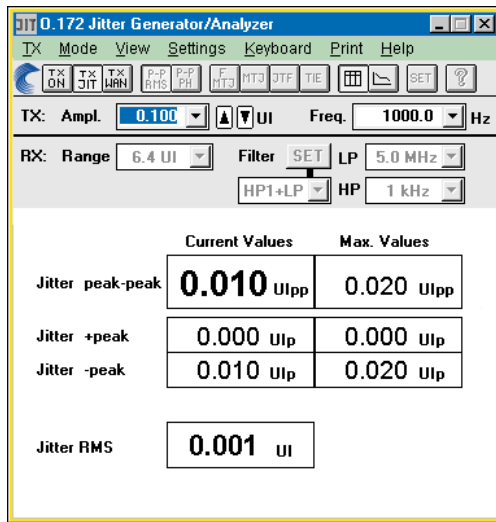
JIT O.172 Jitter Generator/Analyzer

TX Mode View Settings Keyboard Print Help

TX ON TX JIT TX WAN P-P RMS P-P PH F MTJ MTJ JTF TIE SET ?

TX: Ampl. 0.100 UI Freq. 1000.0 Hz

RX: Range 6.4 UI Filter SET LP 5.0 MHz
HP1+LP HP 1 kHz

| | Current Values | Max. Values |
|---|---|---|
| Jitter peak-peak | 0.010 UIpp | 0.020 UIpp |
| Jitter +peak | 0.000 UIp | 0.000 UIp |
| Jitter -peak | 0.010 UIp | 0.020 UIp |

Jitter RMS 0.001 UI